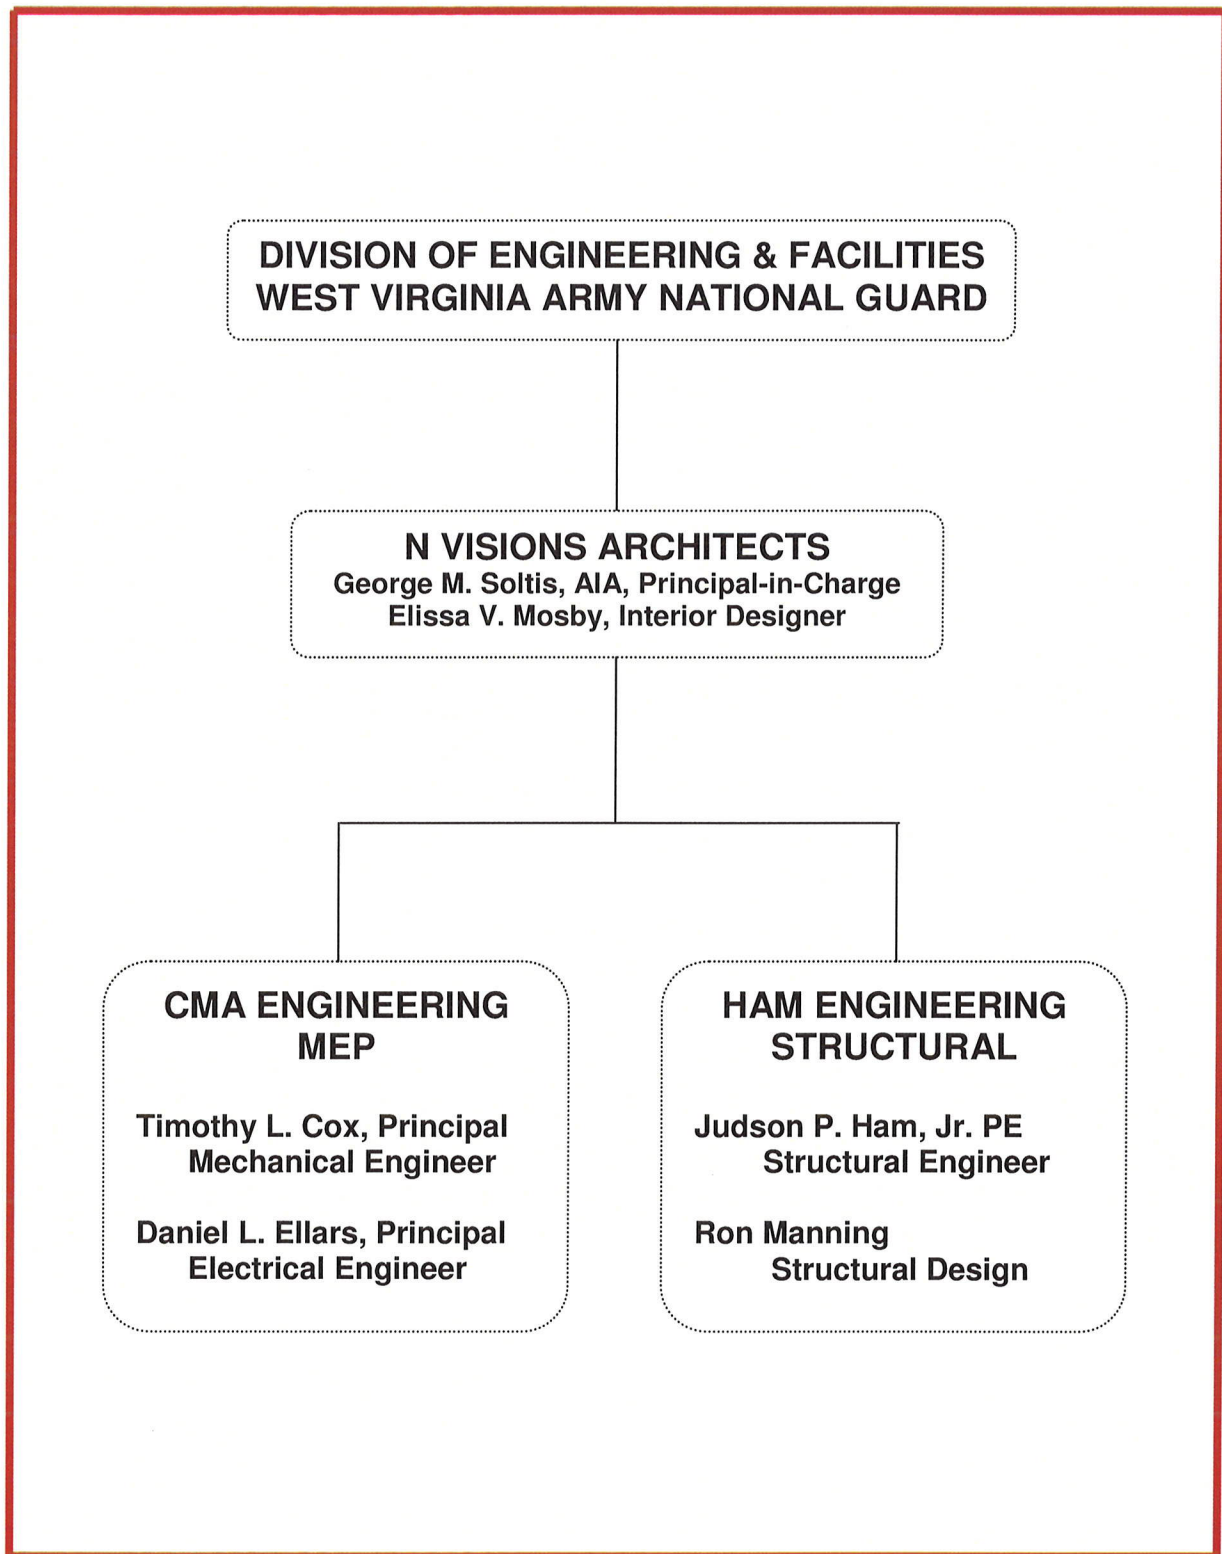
DIVISION OF ENGINEERING & FACILITIES
WEST VIRGINIA ARMY NATIONAL GUARD

N VISIONS ARCHITECTS
George M. Soltis, AIA, Principal-in-Charge
Elissa V. Mosby, Interior Designer

CMA ENGINEERING
MEP

Timothy L. Cox, Principal
Mechanical Engineer

Daniel L. Ellars, Principal
Electrical Engineer

HAM ENGINEERING
STRUCTURAL

Judson P. Ham, Jr. PE
Structural Engineer

Ron Manning
Structural Design